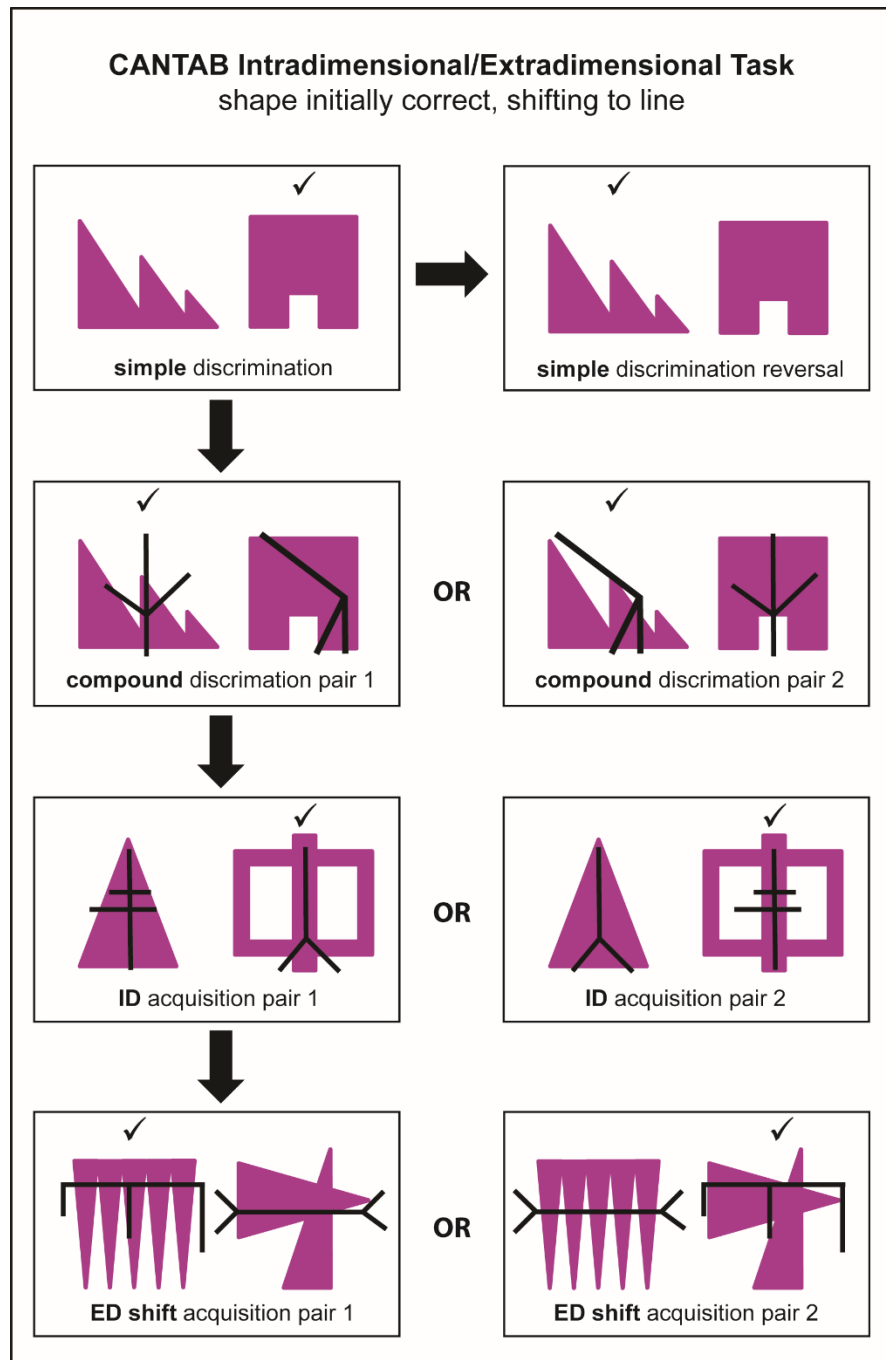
**CANTAB Intradimensional/Extradimensional Task**
shape initially correct, shifting to line

✓
**simple** discrimination

✓
**simple** discrimination reversal

✓
**compound** discrimination pair 1

OR

✓
**compound** discrimination pair 2

✓
**ID** acquisition pair 1

OR

✓
**ID** acquisition pair 2

✓
**ED shift** acquisition pair 1

OR

✓
**ED shift** acquisition pair 2